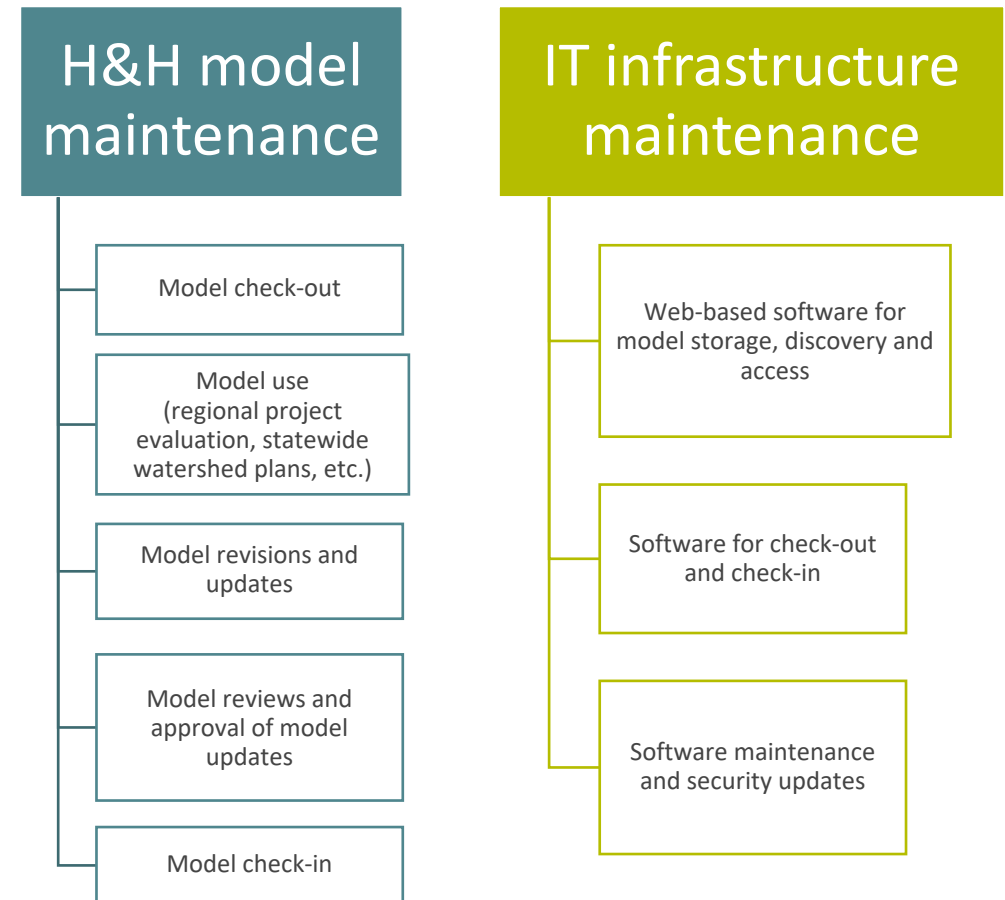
H&H model maintenance

Model check-out

Model use (regional project evaluation, statewide watershed plans, etc.)

Model revisions and updates

Model reviews and approval of model updates

Model check-in

IT infrastructure maintenance

Web-based software for model storage, discovery and access

Software for check-out and check-in

Software maintenance and security updates